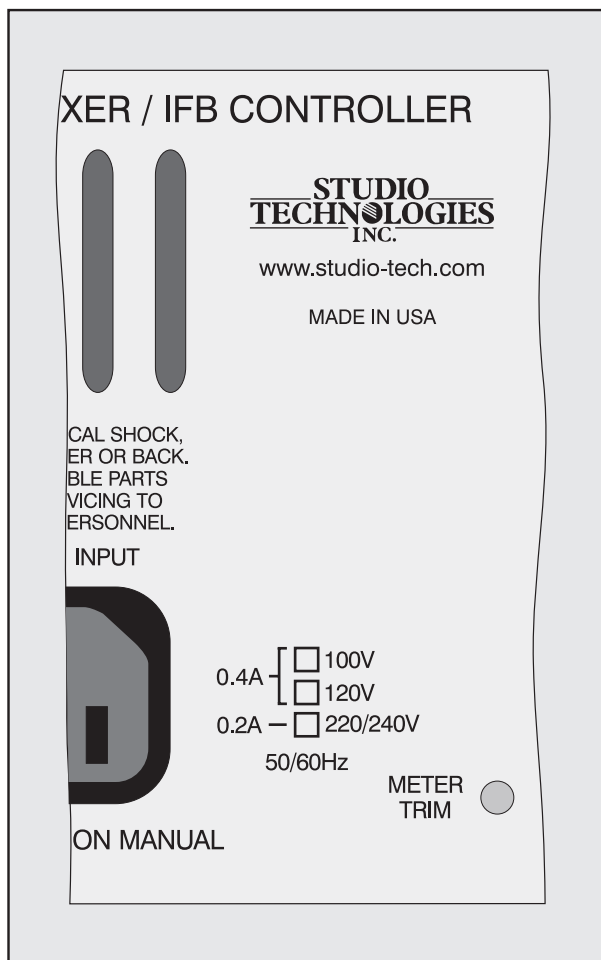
XER / IFB CONTROLLER

STUDIO
TECHNOLOGIES
INC.

www.studio-tech.com

MADE IN USA

CAL SHOCK,
ER OR BACK.
BLE PARTS
VICING TO
ERSONNEL.

INPUT

0.4A 100V
120V
0.2A 220/240V
50/60Hz

METER
TRIM

ON MANUAL